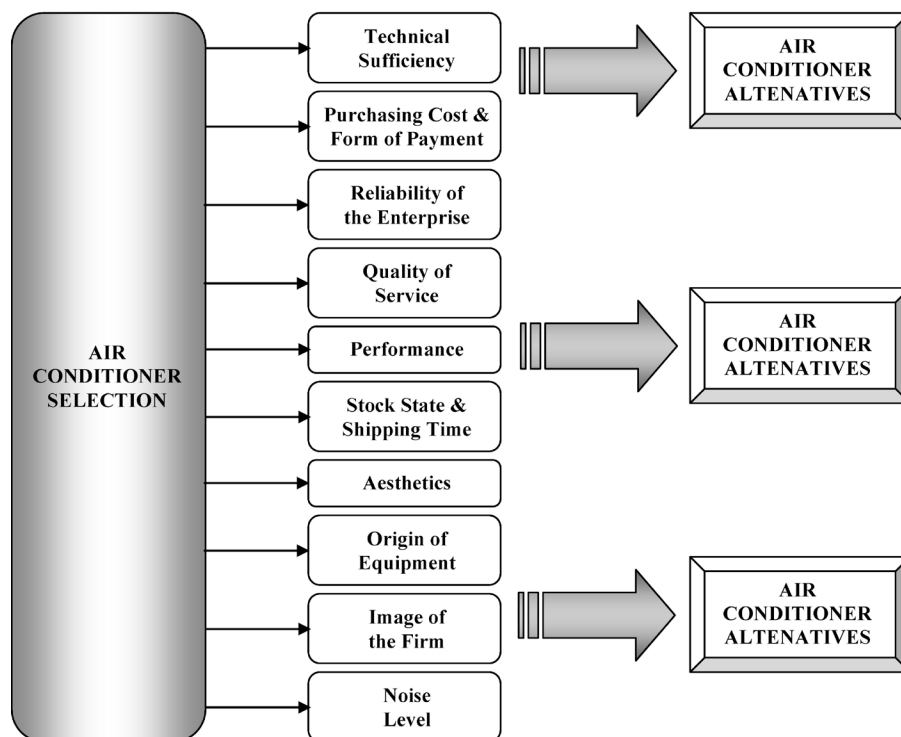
AIR CONDITIONER SELECTION

Technical Sufficiency

Purchasing Cost & Form of Payment

Reliability of the Enterprise

Quality of Service

Performance

Stock State & Shipping Time

Aesthetics

Origin of Equipment

Image of the Firm

Noise Level

AIR CONDITIONER ALTENATIVES

AIR CONDITIONER ALTENATIVES

AIR CONDITIONER ALTENATIVES